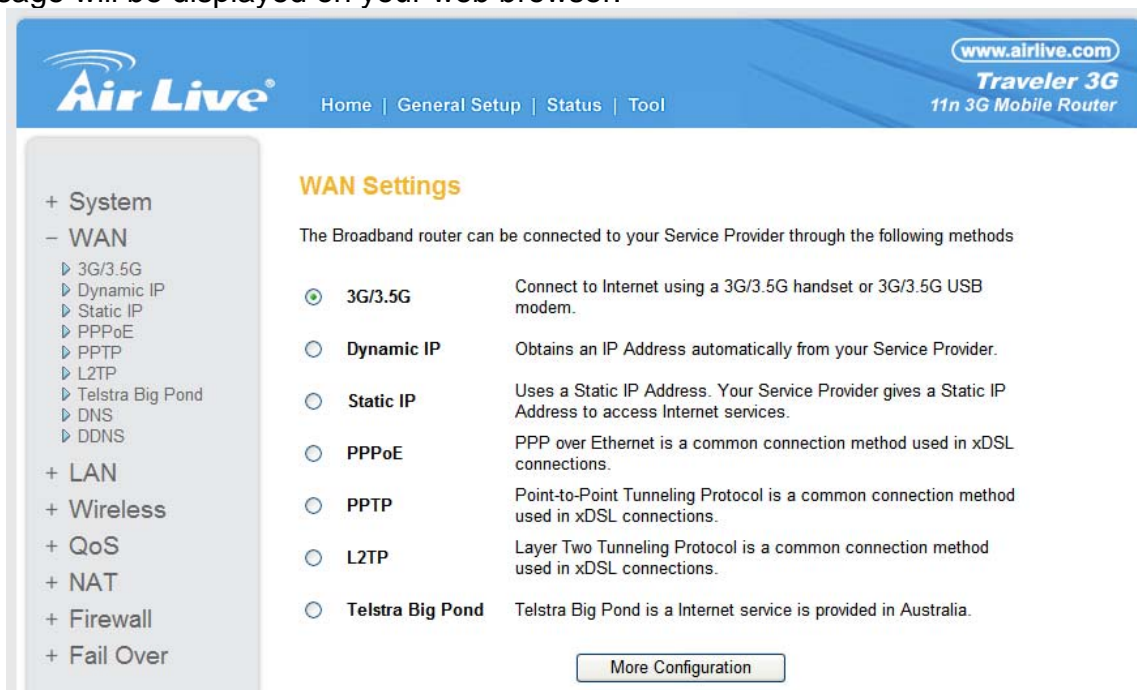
page will be displayed on your web browser.

Air Live

Home | General Setup | Status | Tool

www.airlive.com
Traveler 3G
11n 3G Mobile Router

+ System
– WAN
3G/3.5G
Dynamic IP
Static IP
PPPoE
PPTP
L2TP
Telstra Big Pond
DNS
DDNS
+ LAN
+ Wireless
+ QoS
+ NAT
+ Firewall
+ Fail Over

WAN Settings

The Broadband router can be connected to your Service Provider through the following methods

| | | |
|---|---|---|
| ⊙ | 3G/3.5G | Connect to Internet using a 3G/3.5G handset or 3G/3.5G USB modem. |
| ○ | Dynamic IP | Obtains an IP Address automatically from your Service Provider. |
| ○ | Static IP | Uses a Static IP Address. Your Service Provider gives a Static IP Address to access Internet services. |
| ○ | PPPoE | PPP over Ethernet is a common connection method used in xDSL connections. |
| ○ | PPTP | Point-to-Point Tunneling Protocol is a common connection method used in xDSL connections. |
| ○ | L2TP | Layer Two Tunneling Protocol is a common connection method used in xDSL connections. |
| ○ | Telstra Big Pond | Telstra Big Pond is a Internet service is provided in Australia. |

More Configuration